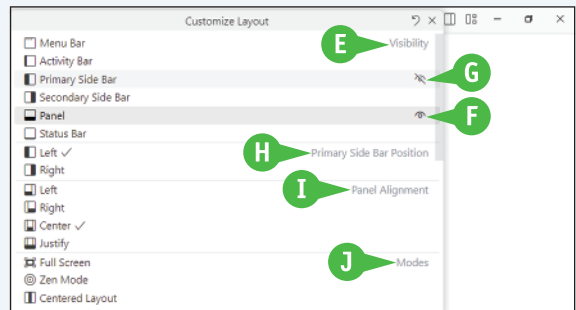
Customize Layout

Menu Bar
Activity Bar
Primary Side Bar
Secondary Side Bar
Panel
Status Bar

E Visibility
G
F

Left ✓
Right

H Primary Side Bar Position

Left
Right
Center ✓
Justify

I Panel Alignment

Full Screen
Zen Mode
Centered Layout

J Modes